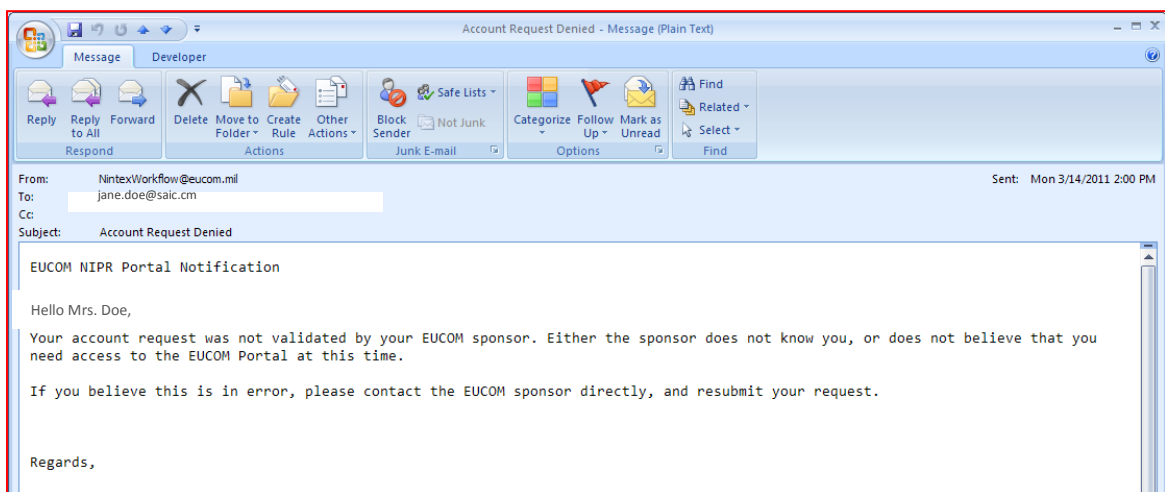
Account Request Denied - Message (Plain Text)

Message Developer

Reply
Reply to All
Forward
Respond

Delete
Move to Folder
Create Rule
Other Actions
Actions

Block Sender
Safe Lists
Not Junk
Junk E-mail

Categorize
Follow Up
Mark as Unread
Options

Find
Related
Select
Find

From: NintexWorkflow@eucom.mil
To: jane.doe@saic.cm
Cc:
Subject: Account Request Denied

Sent: Mon 3/14/2011 2:00 PM

EUCOM NIPR Portal Notification

Hello Mrs. Doe,

Your account request was not validated by your EUCOM sponsor. Either the sponsor does not know you, or does not believe that you need access to the EUCOM Portal at this time.

If you believe this is in error, please contact the EUCOM sponsor directly, and resubmit your request.

Regards,